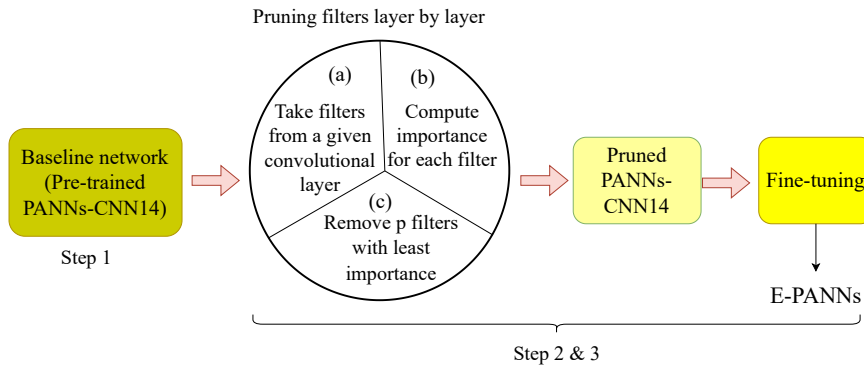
Pruning filters layer by layer

Baseline network (Pre-trained PANNs-CNN14)

Step 1

(a)
Take filters from a given convolutional layer

(b)
Compute importance for each filter

(c)
Remove p filters with least importance

Pruned PANNs-CNN14

Fine-tuning

E-PANNs

Step 2 & 3